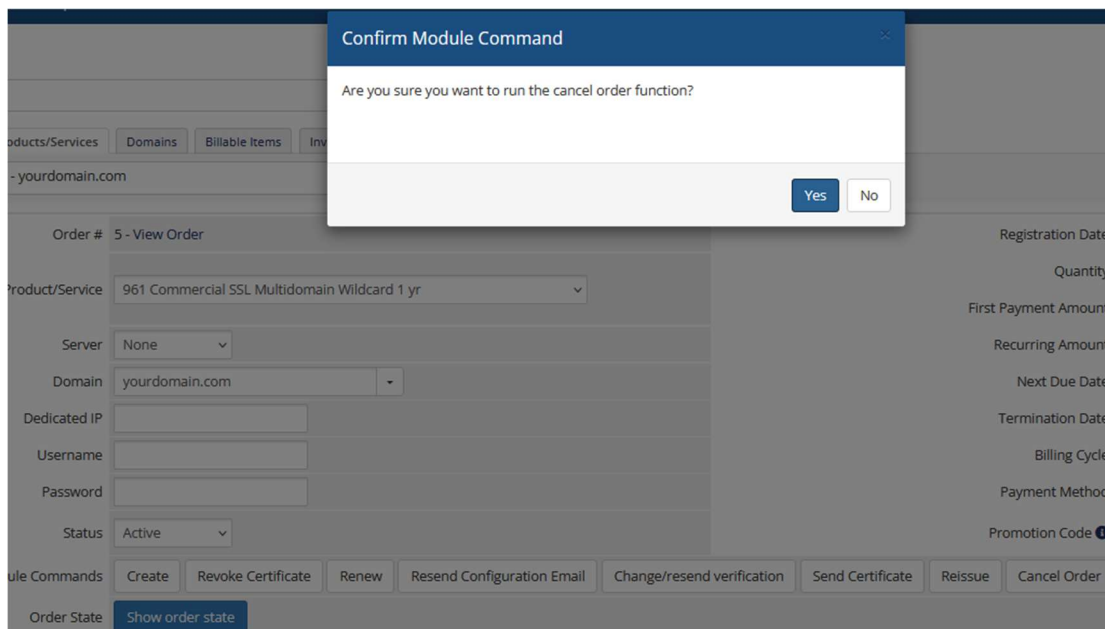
Confirm Module Command

Are you sure you want to run the cancel order function?

Yes No

oducts/Services Domains Billable Items Inv

- yourdomain.com

Order # 5 - View Order

Product/Service 961 Commercial SSL Multidomain Wildcard 1 yr

Server None

Domain yourdomain.com

Dedicated IP

Username

Password

Status Active

ule Commands Create Revoke Certificate Renew Resend Configuration Email Change/resend verification Send Certificate Reissue Cancel Order

Order State Show order state

Registration Date

Quantity

First Payment Amount

Recurring Amount

Next Due Date

Termination Date

Billing Cycle

Payment Method

Promotion Code